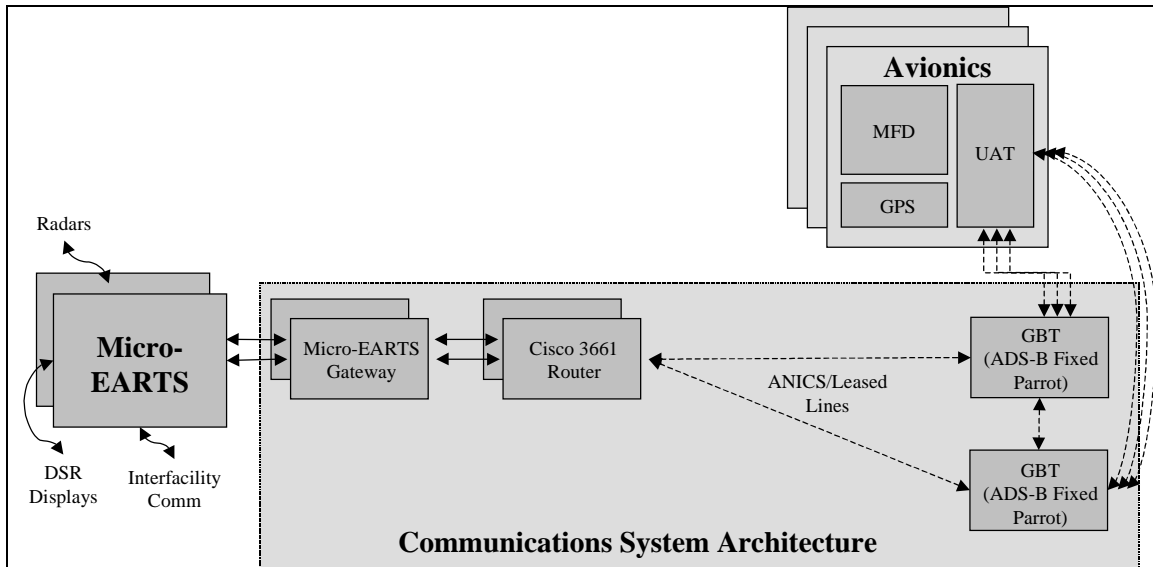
Avionics

MFD

UAT

GPS

Radars

Micro-EARTS

DSR Displays

Interfacility Comm

Micro-EARTS Gateway

Cisco 3661 Router

ANICS/Leased Lines

GBT (ADS-B Fixed Parrot)

GBT (ADS-B Fixed Parrot)

Communications System Architecture